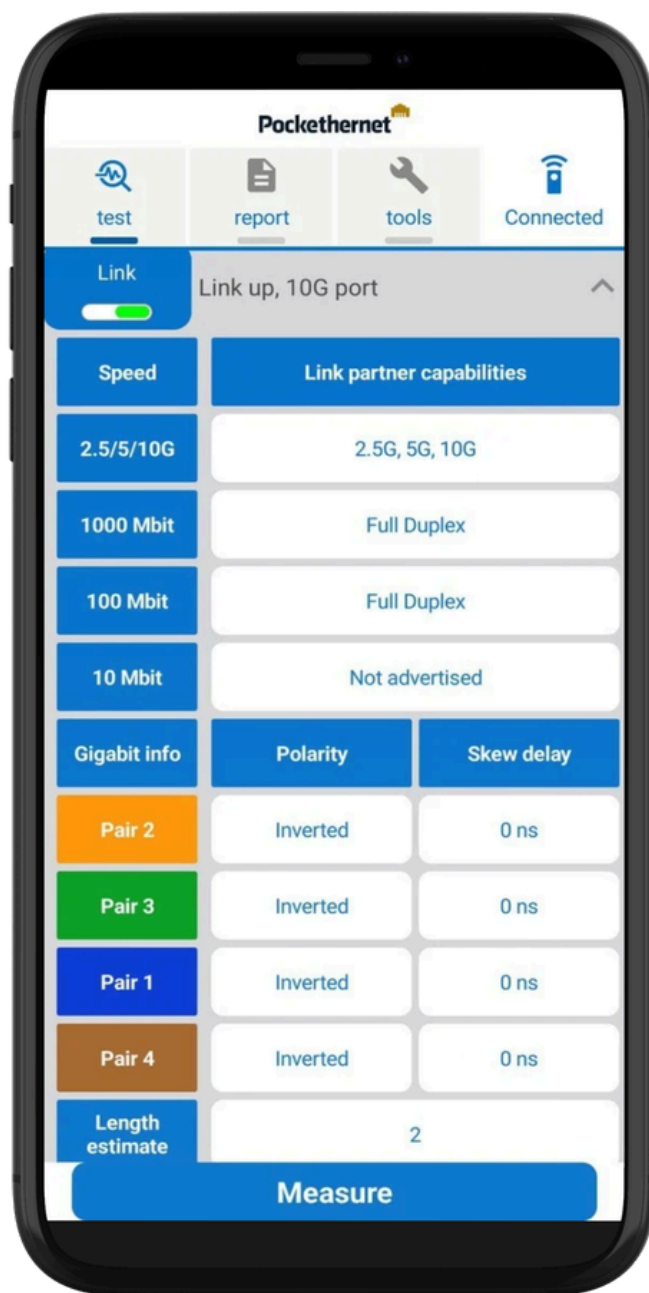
Pockethernet

test
report
tools
Connected

Link
Link up, 10G port

| Speed | Link partner capabilities |
|---|---|
| 2.5/5/10G | 2.5G, 5G, 10G |
| 1000 Mbit | Full Duplex |
| 100 Mbit | Full Duplex |
| 10 Mbit | Not advertised |

| Gigabit info | Polarity | Skew delay |
|---|---|---|
| Pair 2 | Inverted | 0 ns |
| Pair 3 | Inverted | 0 ns |
| Pair 1 | Inverted | 0 ns |
| Pair 4 | Inverted | 0 ns |

| Length estimate | 2 |
|---|---|

Measure